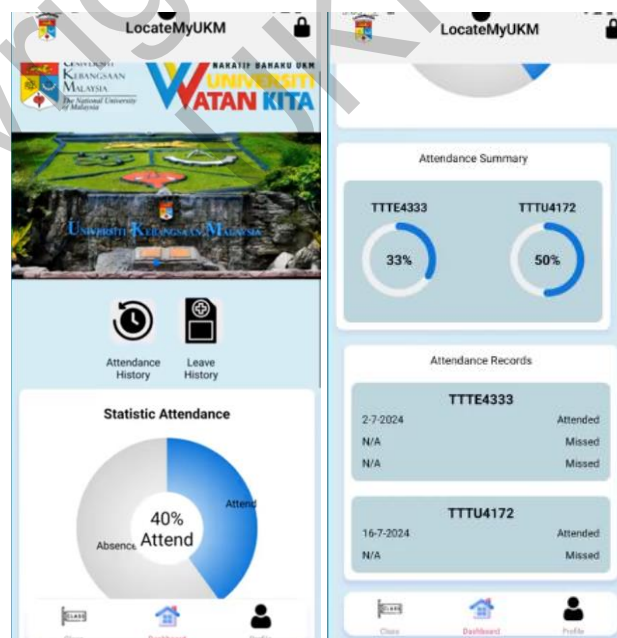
LocateMyUKM

Universiti Kebangsaan Malaysia The National University of Malaysia

NARATIF BAHARU UKM UNIVERSITI WATAN KITA

Universiti Kebangsaan Malaysia

Attendance History

Leave History

Statistic Attendance

Attend

40% Attend

Absence

CLASS

Class

Dashboard

Profile

LocateMyUKM

Attendance Summary

TTTE4333

33%

TTTU4172

50%

Attendance Records

TTTE4333

2-7-2024 Attended

N/A Missed

N/A Missed

TTTU4172

16-7-2024 Attended

N/A Missed

CLASS

Class

Dashboard

Profile